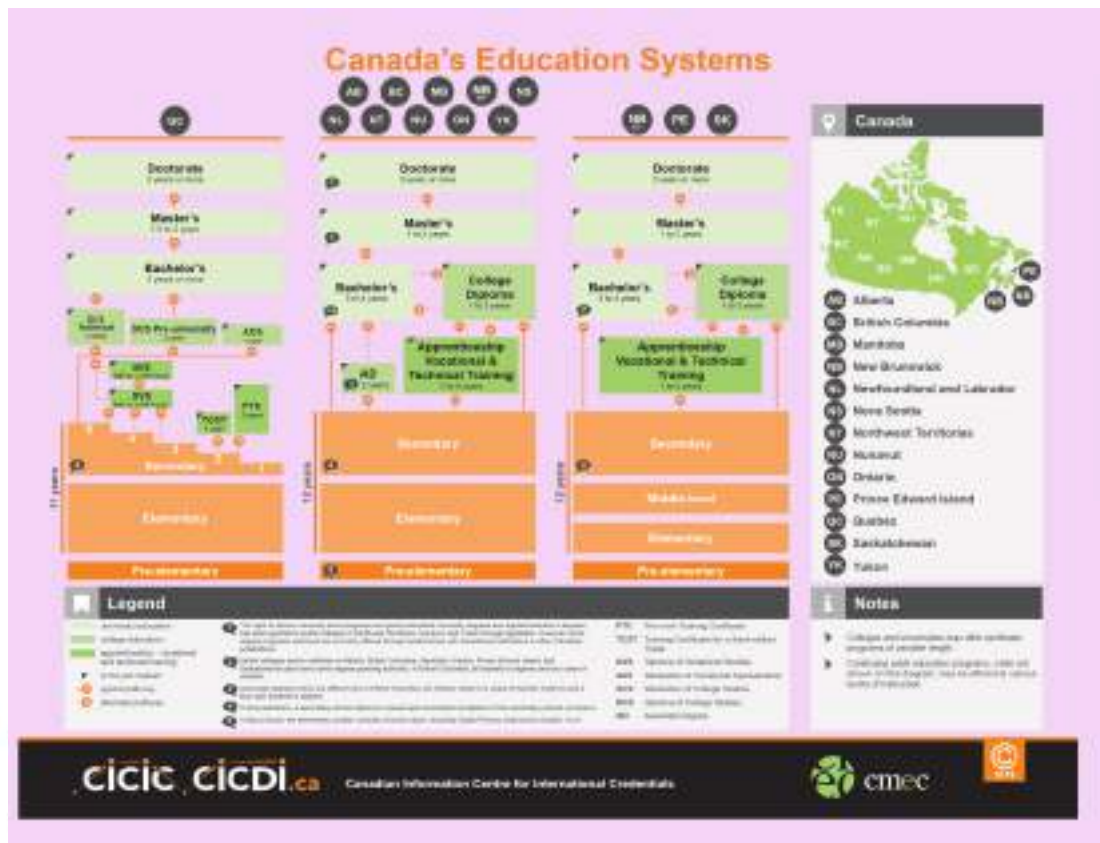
Canada's Education Systems

QC

AB BC MB NB NS
NL NT NU ON YK

NB PE SK

Doctorate
3 years or more

Master's
1 to 2 years

Bachelor's
3 years or more

DCS Technical
DCS Pre-university
AEC

DVS
AVS
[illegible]
FTC

Secondary

Elementary

Preelementary

11 years

Doctorate
3 years or more

Master's
1 to 2 years

Bachelor's
3 to 4 years

College Diploma
1 to 3 years

AD
2 years

Apprenticeship Vocational & Technical Training
1 to 4 years

Secondary

Elementary

Pre-elementary

12 years

Doctorate
3 years or more

Master's
1 to 2 years

Bachelor's
3 to 4 years

College Diploma
1 to 3 years

Apprenticeship Vocational & Technical Training
1 to 4 years

Secondary

Middle level

Elementary

Pre-elementary

12 years

Canada

AB Alberta
BC British Columbia
MB Manitoba
NB New Brunswick
NL Newfoundland and Labrador
NS Nova Scotia
NT Northwest Territories
NU Nunavut
ON Ontario
PE Prince Edward Island
QC Quebec
SK Saskatchewan
YK Yukon

Legend

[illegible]

Notes

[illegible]

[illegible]

cicic cicdi.ca Canadian Information Centre for International Credentials

cmec